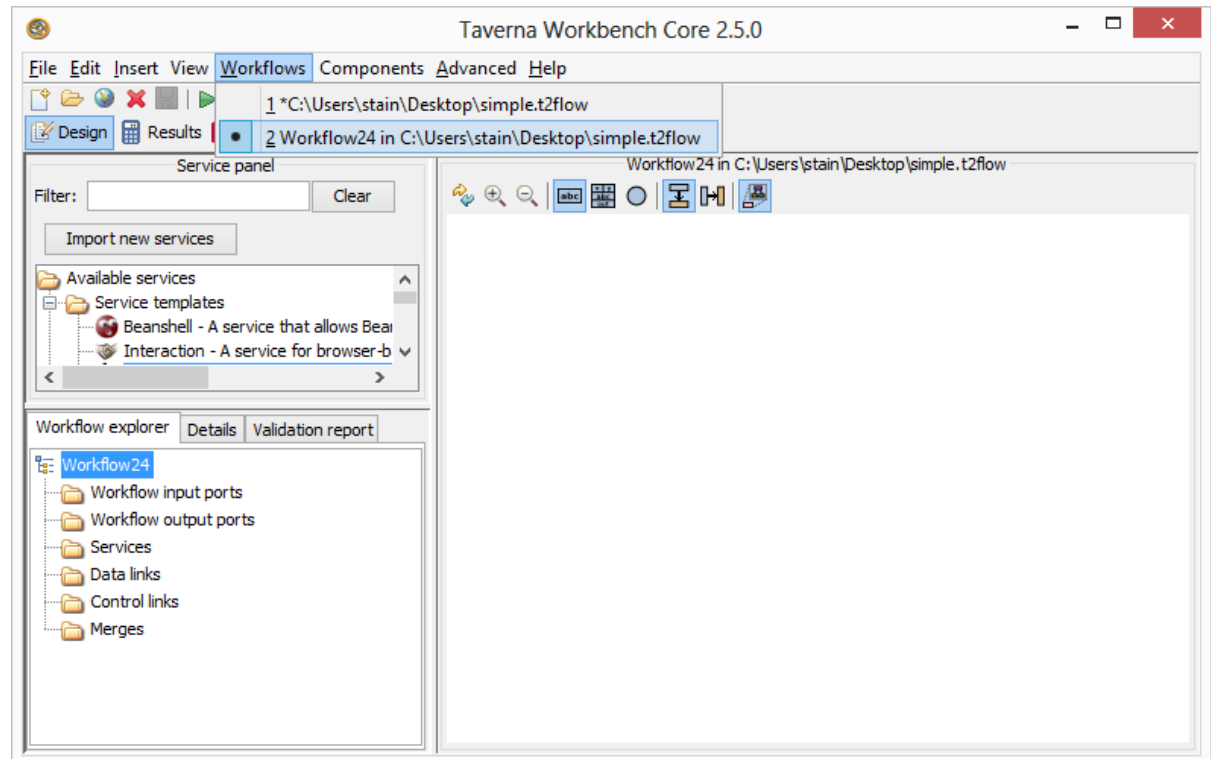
Taverna Workbench Core 2.5.0

File Edit Insert View Workflows Components Advanced Help

1 *C:\Users\stain\Desktop\simple.t2flow
2 Workflow24 in C:\Users\stain\Desktop\simple.t2flow

Design Results

Service panel
Filter: Clear
Import new services
Available services
Service templates
Beanshell - A service that allows Bea
Interaction - A service for browser-b

Workflow explorer Details Validation report
Workflow24
Workflow input ports
Workflow output ports
Services
Data links
Control links
Merges

Workflow24 in C:\Users\stain\Desktop\simple.t2flow
abc